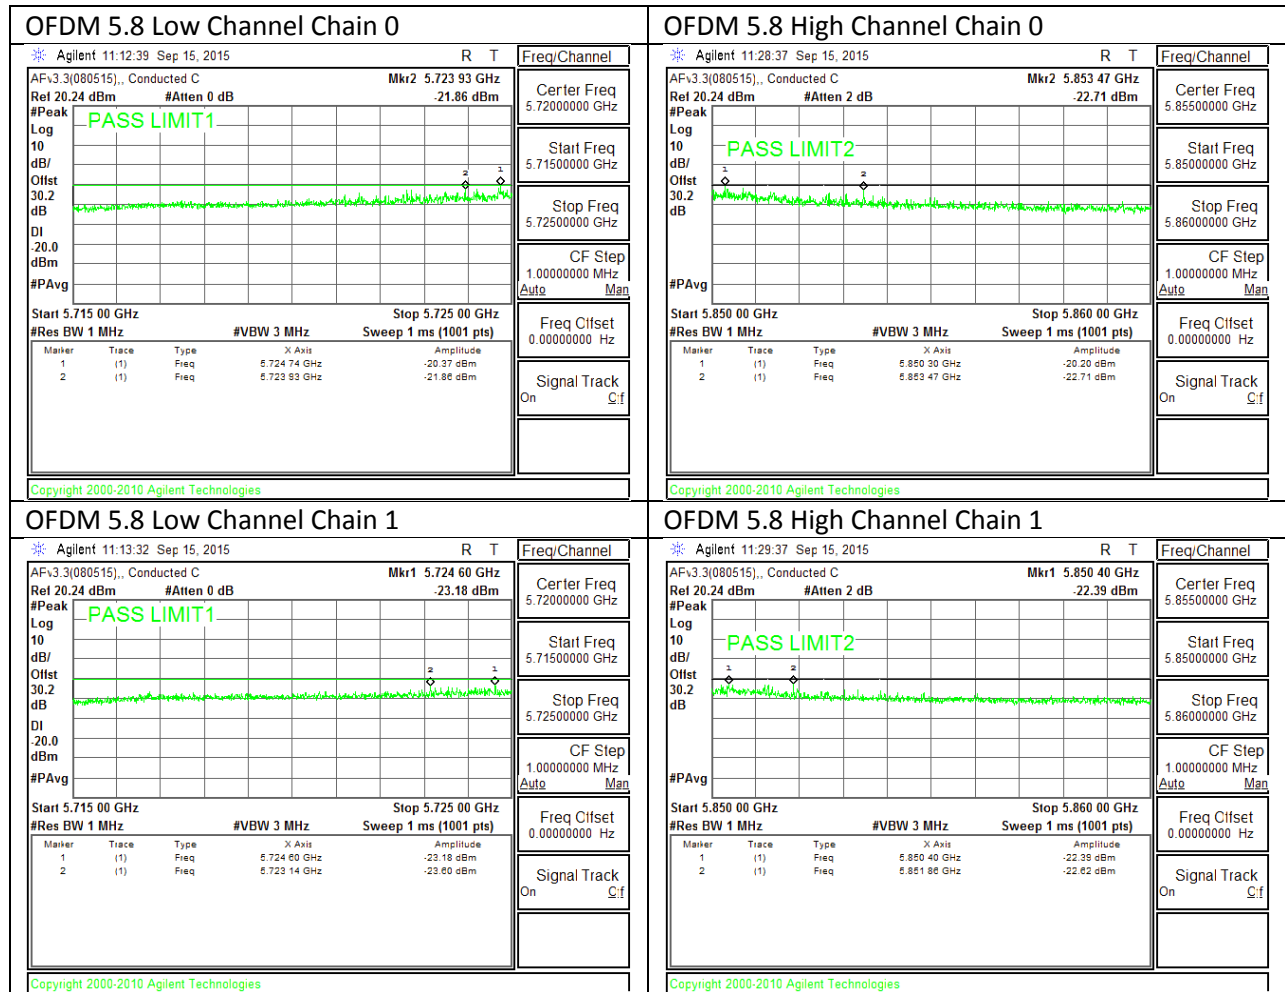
OFDM 5.8 Low Channel Chain 0

Agilent 11:12:39 Sep 15, 2015 R T

Freq/Channel

AFv3.3(080515),, Conducted C Mkr2 5.723 93 GHz
Ref 20.24 dBm #Atten 0 dB -21.86 dBm
#Peak
Log
10
dB/
Offst
30.2
dB
DI
-20.0
dBm
#PAvg

PASS LIMIT1

Start 5.715 00 GHz Stop 5.725 00 GHz
#Res BW 1 MHz #VBW 3 MHz Sweep 1 ms (1001 pts)

| Marker | Trace | Type | X Axis | Amplitude |
|---|---|---|---|---|
| 1 | (1) | Freq | 5.724 74 GHz | -20.37 dBm |
| 2 | (1) | Freq | 5.723 93 GHz | -21.86 dBm |

Center Freq 5.72000000 GHz
Start Freq 5.71500000 GHz
Stop Freq 5.72500000 GHz
CF Step 1.00000000 MHz Auto Man
Freq Offset 0.00000000 Hz
Signal Track On Off

Copyright 2000-2010 Agilent Technologies

OFDM 5.8 High Channel Chain 0

Agilent 11:28:37 Sep 15, 2015 R T

Freq/Channel

AFv3.3(080515),, Conducted C Mkr2 5.853 47 GHz
Ref 20.24 dBm #Atten 2 dB -22.71 dBm
#Peak
Log
10
dB/
Offst
30.2
dB
#PAvg

PASS LIMIT2

Start 5.850 00 GHz Stop 5.860 00 GHz
#Res BW 1 MHz #VBW 3 MHz Sweep 1 ms (1001 pts)

| Marker | Trace | Type | X Axis | Amplitude |
|---|---|---|---|---|
| 1 | (1) | Freq | 5.850 30 GHz | -20.20 dBm |
| 2 | (1) | Freq | 5.853 47 GHz | -22.71 dBm |

Center Freq 5.85500000 GHz
Start Freq 5.85000000 GHz
Stop Freq 5.86000000 GHz
CF Step 1.00000000 MHz Auto Man
Freq Offset 0.00000000 Hz
Signal Track On Off

Copyright 2000-2010 Agilent Technologies

OFDM 5.8 Low Channel Chain 1

Agilent 11:13:32 Sep 15, 2015 R T

Freq/Channel

AFv3.3(080515),, Conducted C Mkr1 5.724 60 GHz
Ref 20.24 dBm #Atten 0 dB -23.18 dBm
#Peak
Log
10
dB/
Offst
30.2
dB
DI
-20.0
dBm
#PAvg

PASS LIMIT1

Start 5.715 00 GHz Stop 5.725 00 GHz
#Res BW 1 MHz #VBW 3 MHz Sweep 1 ms (1001 pts)

| Marker | Trace | Type | X Axis | Amplitude |
|---|---|---|---|---|
| 1 | (1) | Freq | 5.724 60 GHz | -23.18 dBm |
| 2 | (1) | Freq | 5.723 14 GHz | -23.60 dBm |

Center Freq 5.72000000 GHz
Start Freq 5.71500000 GHz
Stop Freq 5.72500000 GHz
CF Step 1.00000000 MHz Auto Man
Freq Offset 0.00000000 Hz
Signal Track On Off

Copyright 2000-2010 Agilent Technologies

OFDM 5.8 High Channel Chain 1

Agilent 11:29:37 Sep 15, 2015 R T

Freq/Channel

AFv3.3(080515),, Conducted C Mkr1 5.850 40 GHz
Ref 20.24 dBm #Atten 2 dB -22.39 dBm
#Peak
Log
10
dB/
Offst
30.2
dB
#PAvg

PASS LIMIT2

Start 5.850 00 GHz Stop 5.860 00 GHz
#Res BW 1 MHz #VBW 3 MHz Sweep 1 ms (1001 pts)

| Marker | Trace | Type | X Axis | Amplitude |
|---|---|---|---|---|
| 1 | (1) | Freq | 5.850 40 GHz | -22.39 dBm |
| 2 | (1) | Freq | 5.851 86 GHz | -22.62 dBm |

Center Freq 5.85500000 GHz
Start Freq 5.85000000 GHz
Stop Freq 5.86000000 GHz
CF Step 1.00000000 MHz Auto Man
Freq Offset 0.00000000 Hz
Signal Track On Off

Copyright 2000-2010 Agilent Technologies